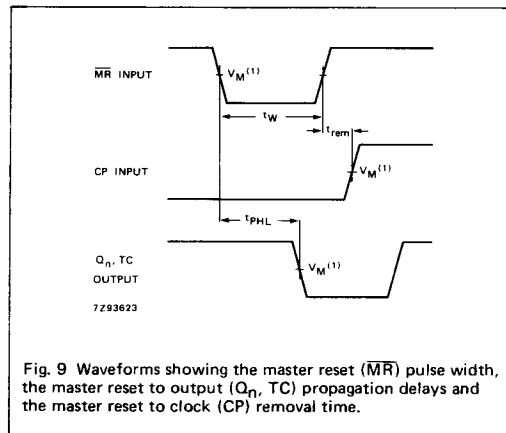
$\overline{MR}$ INPUT

$V_M^{(1)}$

$t_W$

$t_{rem}$

CP INPUT

$V_M^{(1)}$

$t_{PHL}$

$Q_n$, TC OUTPUT

$V_M^{(1)}$

7Z93623

Fig. 9 Waveforms showing the master reset ($\overline{MR}$) pulse width, the master reset to output ($Q_n$, TC) propagation delays and the master reset to clock (CP) removal time.